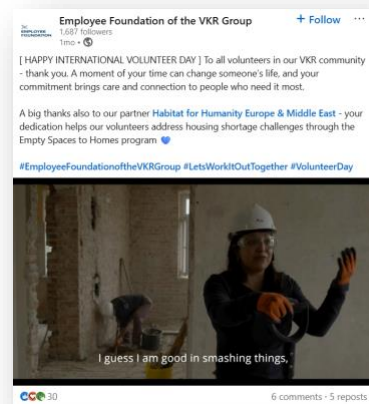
EMPLOYEE FOUNDATION

Employee Foundation of the VKR Group
1,687 followers
1mo •

+ Follow ···

[ HAPPY INTERNATIONAL VOLUNTEER DAY ] To all volunteers in our VKR community - thank you. A moment of your time can change someone's life, and your commitment brings care and connection to people who need it most.

A big thanks also to our partner Habitat for Humanity Europe & Middle East - your dedication helps our volunteers address housing shortage challenges through the Empty Spaces to Homes program 💙

#EmployeeFoundationoftheVKRGroup #LetsWorkItOutTogether #VolunteerDay

I guess I am good in smashing things,

30

6 comments · 5 reposts